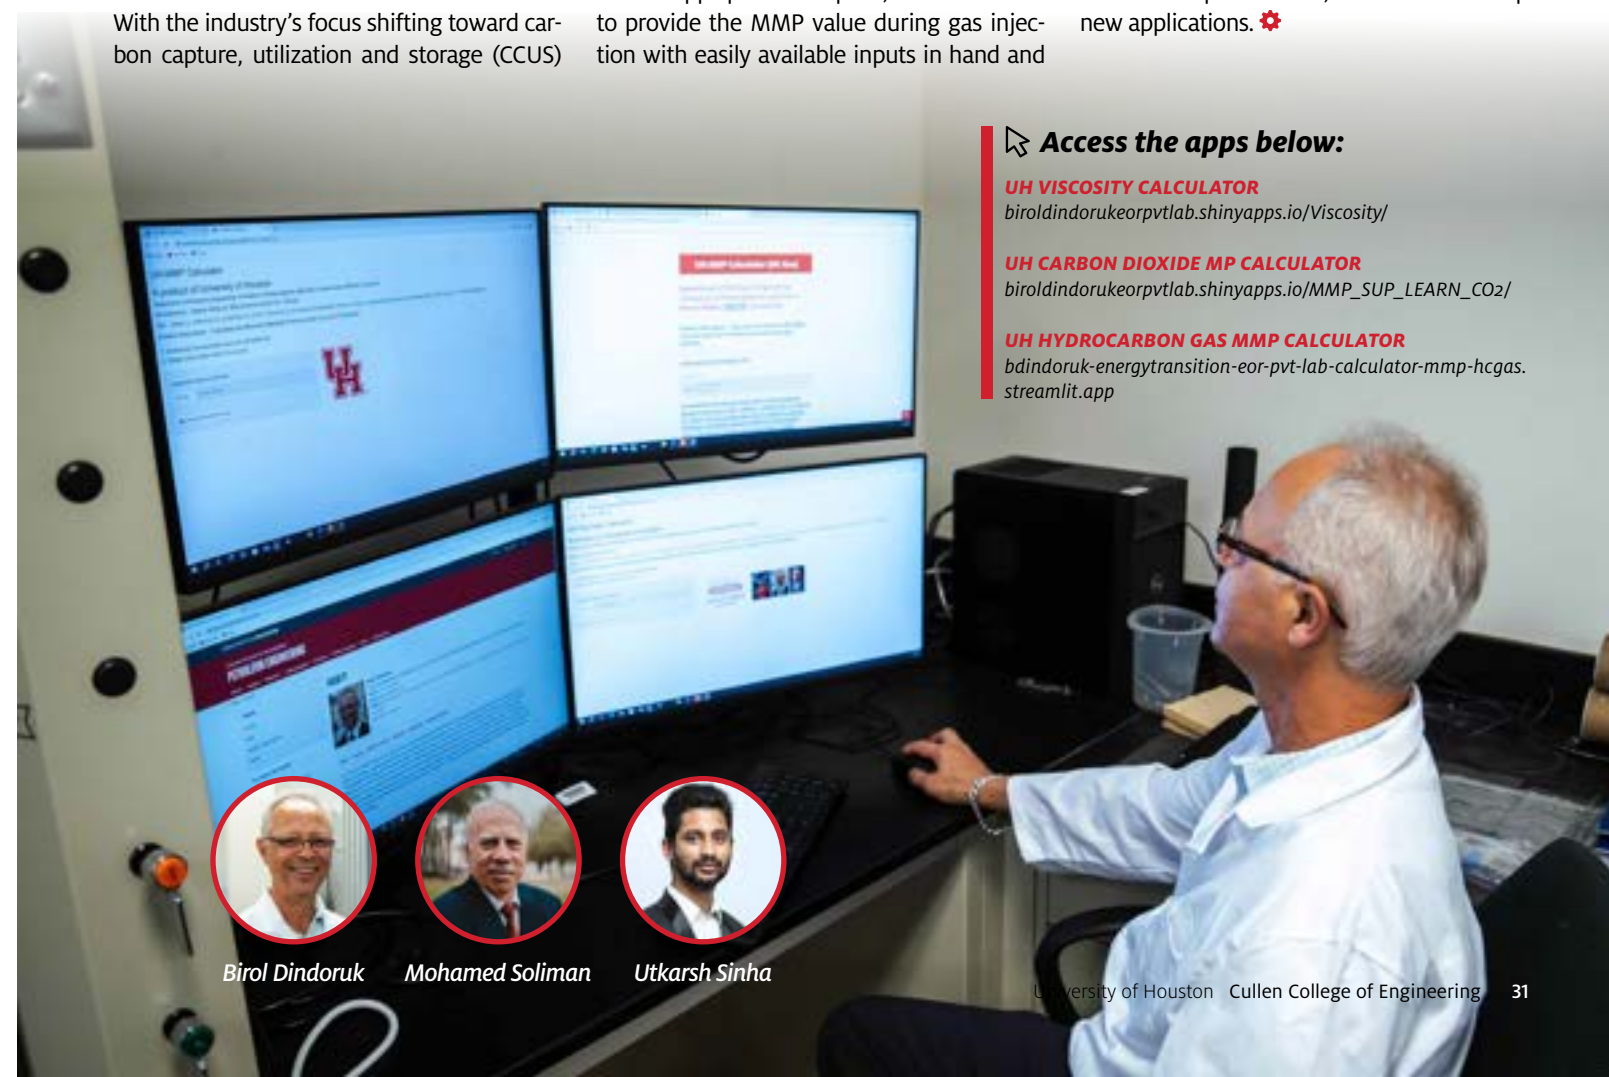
With the industry's focus shifting toward carbon capture, utilization and storage (CCUS)

to provide the MMP value during gas injection with easily available inputs in hand and

new applications.

Access the apps below:

UH VISCOSITY CALCULATOR
biroldindorukeorpvtlab.shinyapps.io/Viscosity/

UH CARBON DIOXIDE MP CALCULATOR
biroldindorukeorpvtlab.shinyapps.io/MMP_SUP_LEARN_CO2/

UH HYDROCARBON GAS MMP CALCULATOR
bdindoruk-energytransition-eor-pvt-lab-calculator-mmp-hcgas.streamlit.app

Birol Dindoruk Mohamed Soliman Utkarsh Sinha

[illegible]ersity of Houston Cullen College of Engineering 31